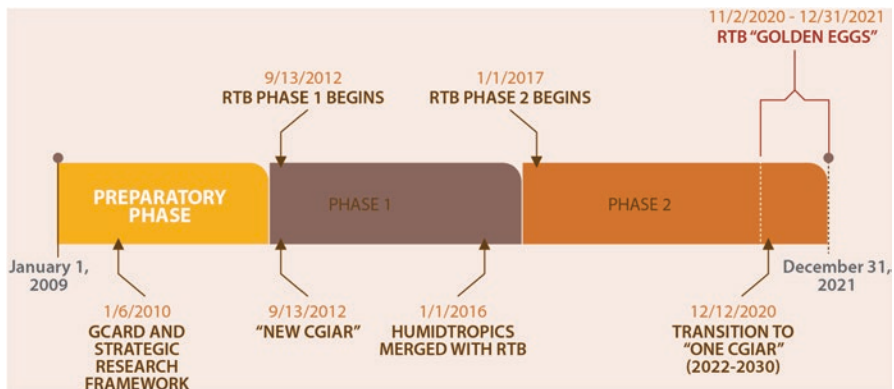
11/2/2020 - 12/31/2021
RTB "GOLDEN EGGS"

9/13/2012
RTB PHASE 1 BEGINS

1/1/2017
RTB PHASE 2 BEGINS

PREPARATORY PHASE

PHASE 1

PHASE 2

January 1, 2009

December 31, 2021

1/6/2010
GCARD AND STRATEGIC RESEARCH FRAMEWORK

9/13/2012
"NEW CGIAR"

1/1/2016
HUMIDTROPICS MERGED WITH RTB

12/12/2020
TRANSITION TO "ONE CGIAR" (2022-2030)